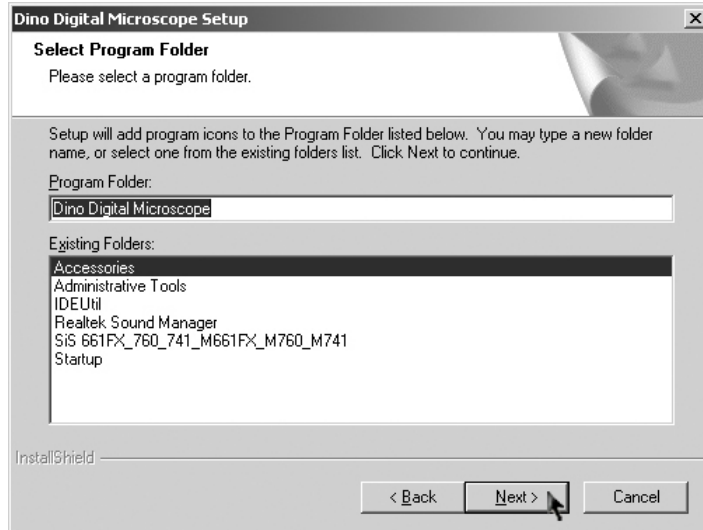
Dino Digital Microscope Setup

Select Program Folder

Please select a program folder.

Setup will add program icons to the Program Folder listed below. You may type a new folder name, or select one from the existing folders list. Click Next to continue.

Program Folder:

Dino Digital Microscope

Existing Folders:

Accessories
Administrative Tools
IDEUtil
Realtek Sound Manager
SiS 661FX_760_741_M661FX_M760_M741
Startup

InstallShield

< Back

Next >

Cancel